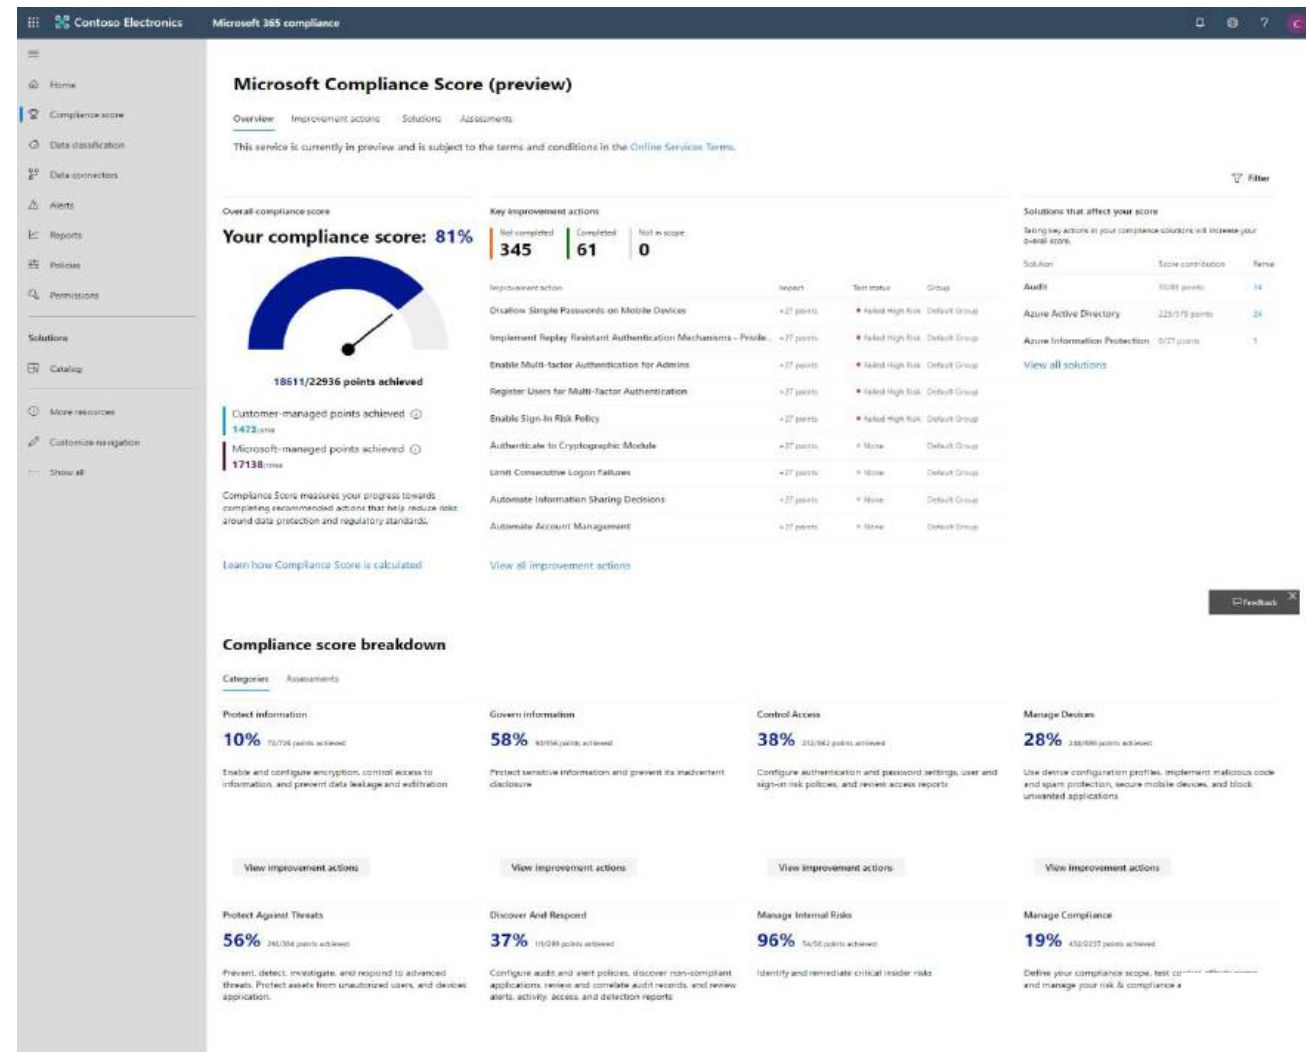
Contoso Electronics Microsoft 365 compliance

Home
Compliance score
Data classification
Data connectors
Alerts
Reports
Policies
Permissions
Solutions
Catalog
More resources
Customize navigation
Show all

Microsoft Compliance Score (preview)

Overview Improvement actions Solutions Assessments

This service is currently in preview and is subject to the terms and conditions in the Online Services Terms.

Filter

Overall compliance score

Your compliance score: 81%

18611/22936 points achieved

Customer-managed points achieved
1473/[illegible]

Microsoft-managed points achieved
17138/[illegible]

Compliance Score measures your progress towards completing recommended actions that help reduce risks around data protection and regulatory standards.

Learn how Compliance Score is calculated

Key improvement actions

Not completed 345 Completed 61 Not in scope 0

| Improvement action | Impact | Test status | Group |
|---|---|---|---|
| Disallow Simple Passwords on Mobile Devices | +27 points | Failed High Risk | Default Group |
| Implement Replay Resistant Authentication Mechanisms - Privile... | +27 points | Failed High Risk | Default Group |
| Enable Multi-factor Authentication for Admins | +27 points | Failed High Risk | Default Group |
| Register Users for Multi-factor Authentication | +27 points | Failed High Risk | Default Group |
| Enable Sign-In Risk Policy | +27 points | Failed High Risk | Default Group |
| Authenticate to Cryptographic Module | +27 points | None | Default Group |
| Limit Consecutive Logon Failures | +27 points | None | Default Group |
| Automate Information Sharing Decisions | +27 points | None | Default Group |
| Automate Account Management | +27 points | None | Default Group |

View all improvement actions

Solutions that affect your score

Taking key actions in your compliance solutions will increase your overall score.

| Solution | Score contribution | Remai |
|---|---|---|
| Audit | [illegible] points | 14 |
| Azure Active Directory | 225/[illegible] points | 24 |
| Azure Information Protection | 0/27 points | 1 |

View all solutions

Feedback

Compliance score breakdown

Categories Assessments

Protect information
10% 72/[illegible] points achieved
Enable and configure encryption, control access to information, and prevent data leakage and exfiltration
View improvement actions

Govern information
58% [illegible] points achieved
Protect sensitive information and prevent its inadvertent disclosure
View improvement actions

Control Access
38% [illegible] points achieved
Configure authentication and password settings, user and sign-in risk policies, and review access reports
View improvement actions

Manage Devices
28% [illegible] points achieved
Use device configuration profiles, implement malicious code and spam protection, secure mobile devices, and block unwanted applications
View improvement actions

Protect Against Threats
56% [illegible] points achieved
Prevent, detect, investigate, and respond to advanced threats. Protect assets from unauthorized users, and devices application.

Discover And Respond
37% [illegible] points achieved
Configure audit and alert policies, discover non-compliant applications, review and correlate audit records, and review alerts, activity, access, and detection reports

Manage Internal Risks
96% 54/56 points achieved
Identify and remediate critical insider risks

Manage Compliance
19% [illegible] points achieved
Define your compliance scope, test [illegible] and manage your risk & compliance a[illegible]